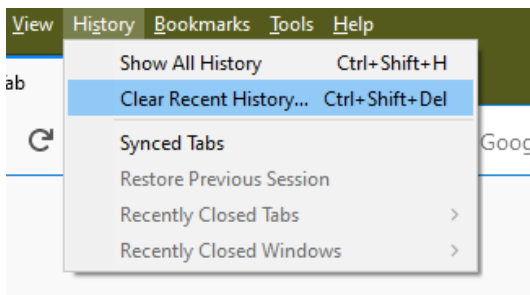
View History Bookmarks Tools Help

ab

Show All History Ctrl+Shift+H

Clear Recent History... Ctrl+Shift+Del

Synced Tabs

Restore Previous Session

Recently Closed Tabs >

Recently Closed Windows >

Goog